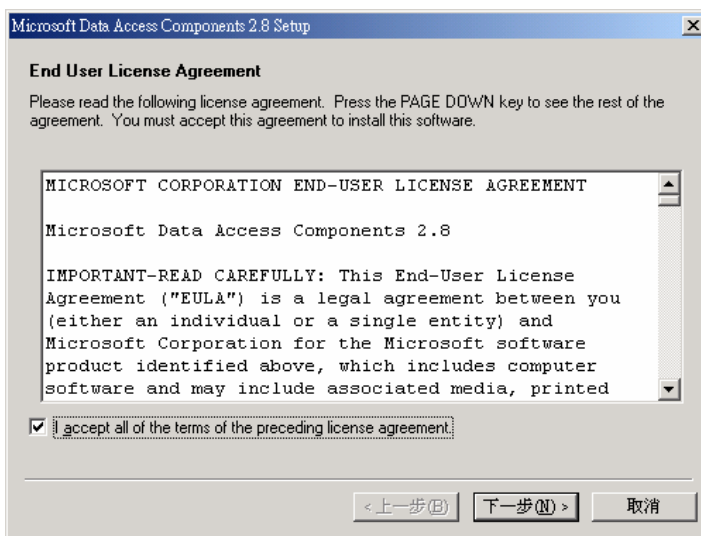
Microsoft Data Access Components 2.8 Setup

End User License Agreement

Please read the following license agreement. Press the PAGE DOWN key to see the rest of the agreement. You must accept this agreement to install this software.

MICROSOFT CORPORATION END-USER LICENSE AGREEMENT

Microsoft Data Access Components 2.8

IMPORTANT-READ CAREFULLY: This End-User License Agreement ("EULA") is a legal agreement between you (either an individual or a single entity) and Microsoft Corporation for the Microsoft software product identified above, which includes computer software and may include associated media, printed

I accept all of the terms of the preceding license agreement.

< 上一步(B)
下一步(N) >
取消